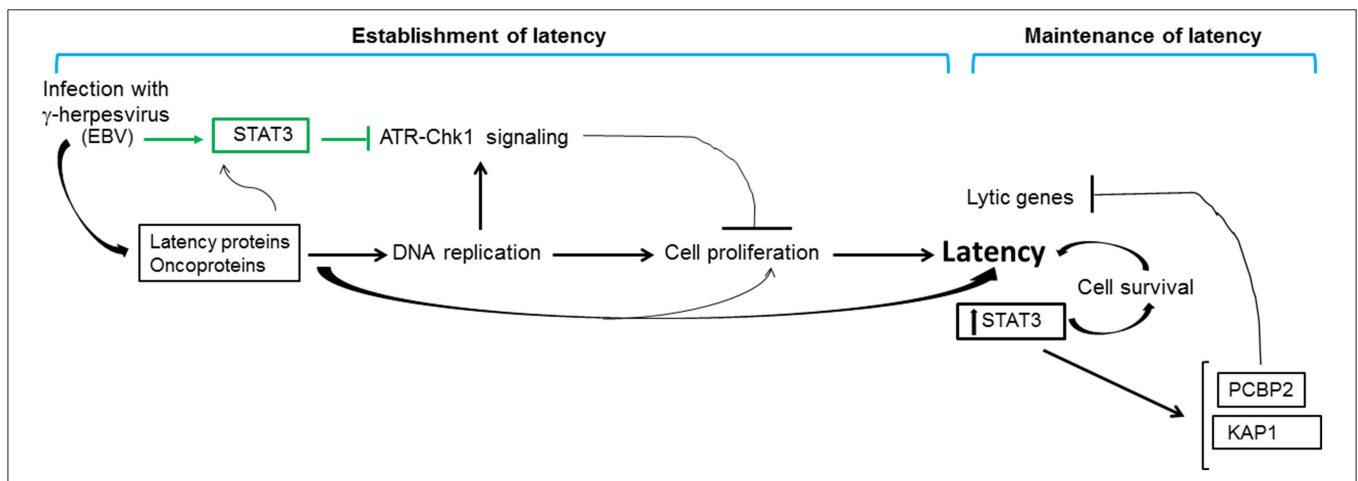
Establishment of latency

Maintenance of latency

Infection with $\gamma$-herpesvirus (EBV)

STAT3

ATR-Chk1 signaling

Lytic genes

Latency proteins
Oncoproteins

DNA replication

Cell proliferation

Latency

Cell survival

↑STAT3

PCBP2

KAP1